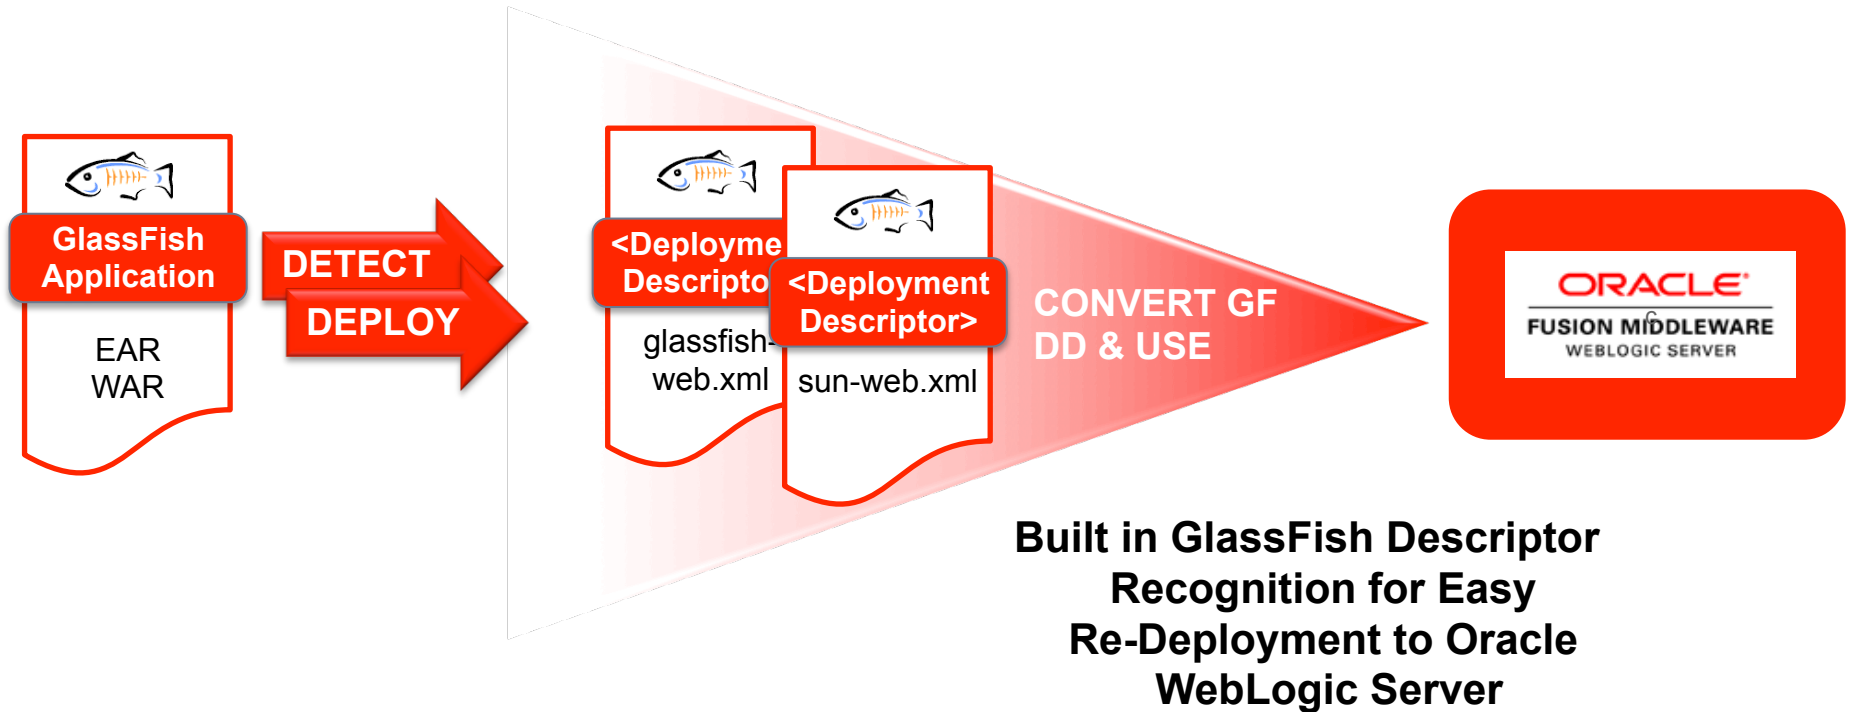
GlassFish Application

EAR
WAR

DETECT

DEPLOY

<Deployme Descripto

glassfish-web.xml

<Deployment Descriptor>

sun-web.xml

CONVERT GF DD & USE

ORACLE
FUSION MIDDLEWARE
WEBLOGIC SERVER

Built in GlassFish Descriptor Recognition for Easy Re-Deployment to Oracle WebLogic Server